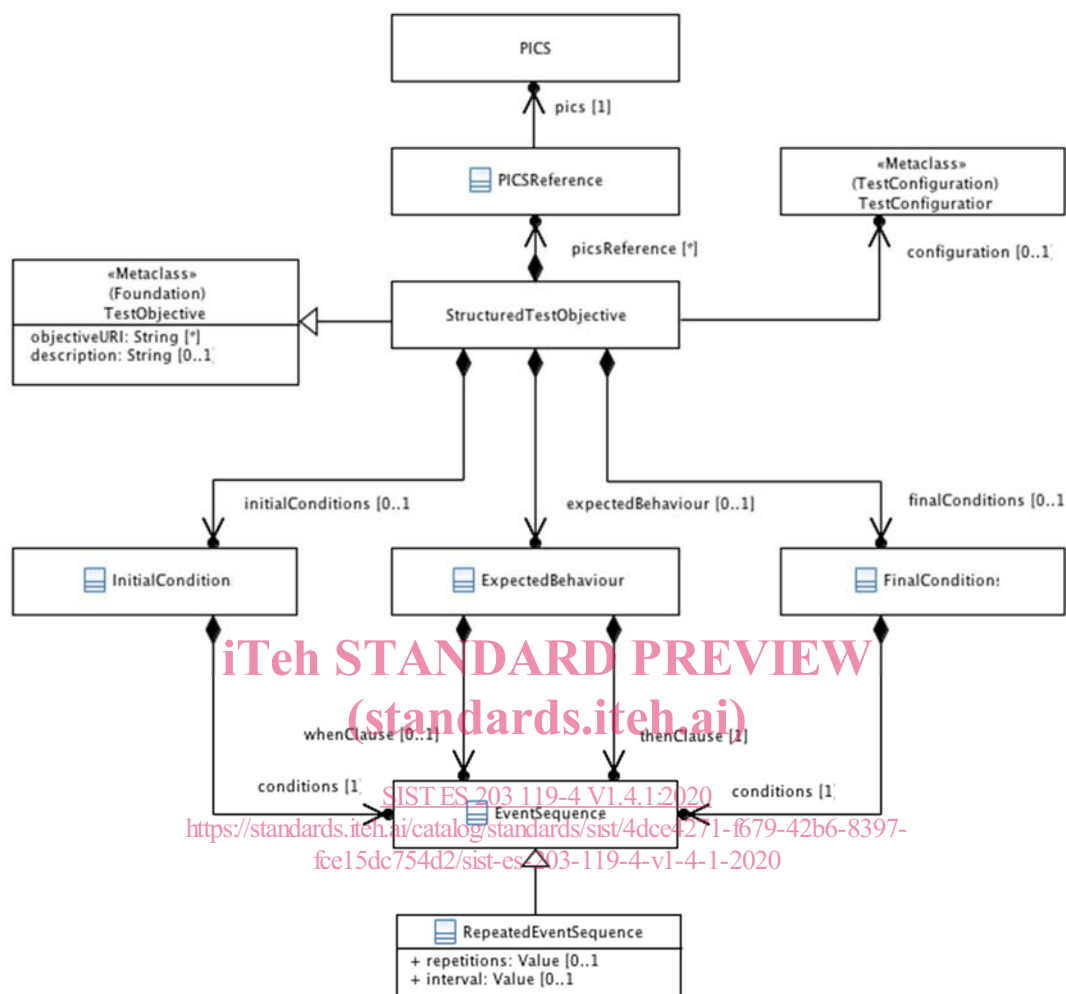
PICS

pics [1]

PICSReference

«Metaclass»
(TestConfiguration)
TestConfiguratior

picsReference [*]

configuration [0..1]

«Metaclass»
(Foundation)
TestObjective
objectiveURI: String [*]
description: String [0..1]

StructuredTestObjective

initialConditions [0..1

expectedBehaviour [0..1]

finalConditions [0..1

InitialCondition

ExpectedBehaviour

FinalConditions

iTeh STANDARD PREVIEW
(standards.iteh.ai)

whenClause [0..1]

thenClause [1]

conditions [1]

conditions [1]

SIST ES 203 119-4 V1.4.1:2020
EventSequence
https://standards.iteh.ai/catalog/standards/sist/4dce4271-f679-42b6-8397-fce15dc754d2/sist-es-203-119-4-v1-4-1-2020

RepeatedEventSequence
+ repetitions: Value [0..1
+ interval: Value [0..1